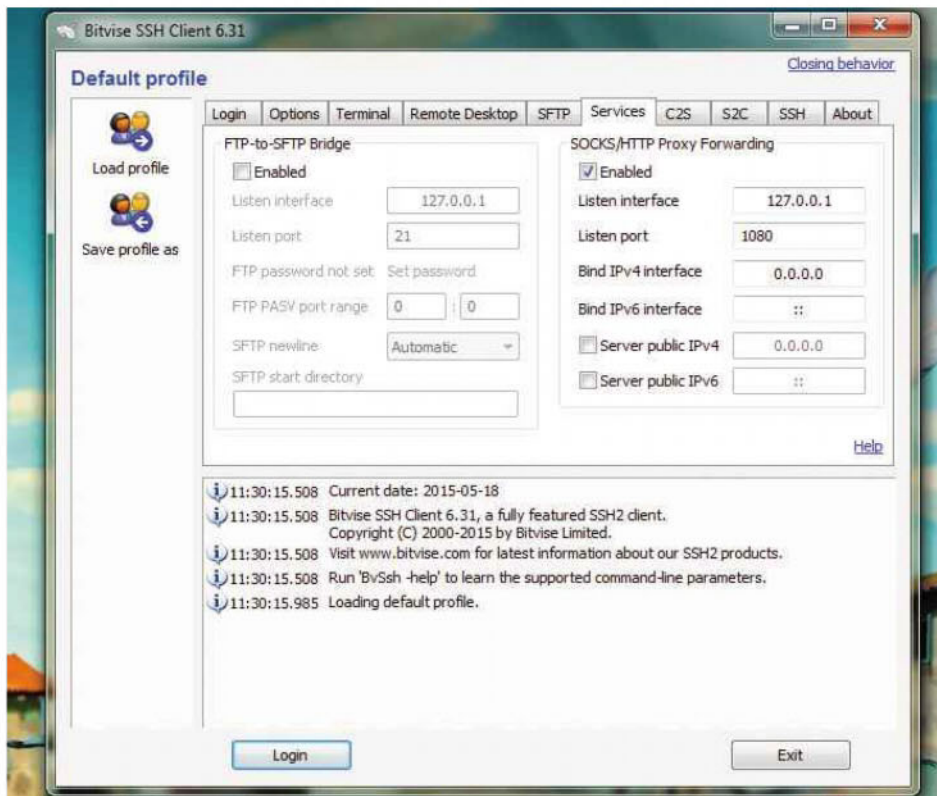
Bitvise SSH Client 6.31

Default profile

Closing behavior

Load profile

Save profile as

Login | Options | Terminal | Remote Desktop | SFTP | Services | C2S | S2C | SSH | About

FTP-to-SFTP Bridge

Enabled

Listen interface 127.0.0.1

Listen port 21

FTP password not set Set password

FTP PASV port range 0 : 0

SFTP newline Automatic

SFTP start directory

SOCKS/HTTP Proxy Forwarding

Enabled

Listen interface 127.0.0.1

Listen port 1080

Bind IPv4 interface 0.0.0.0

Bind IPv6 interface ::

Server public IPv4 0.0.0.0

Server public IPv6 ::

Help

11:30:15.508 Current date: 2015-05-18

11:30:15.508 Bitvise SSH Client 6.31, a fully featured SSH2 client. Copyright (C) 2000-2015 by Bitvise Limited.

11:30:15.508 Visit www.bitvise.com for latest information about our SSH2 products.

11:30:15.508 Run 'BvSsh -help' to learn the supported command-line parameters.

11:30:15.985 Loading default profile.

Login

Exit